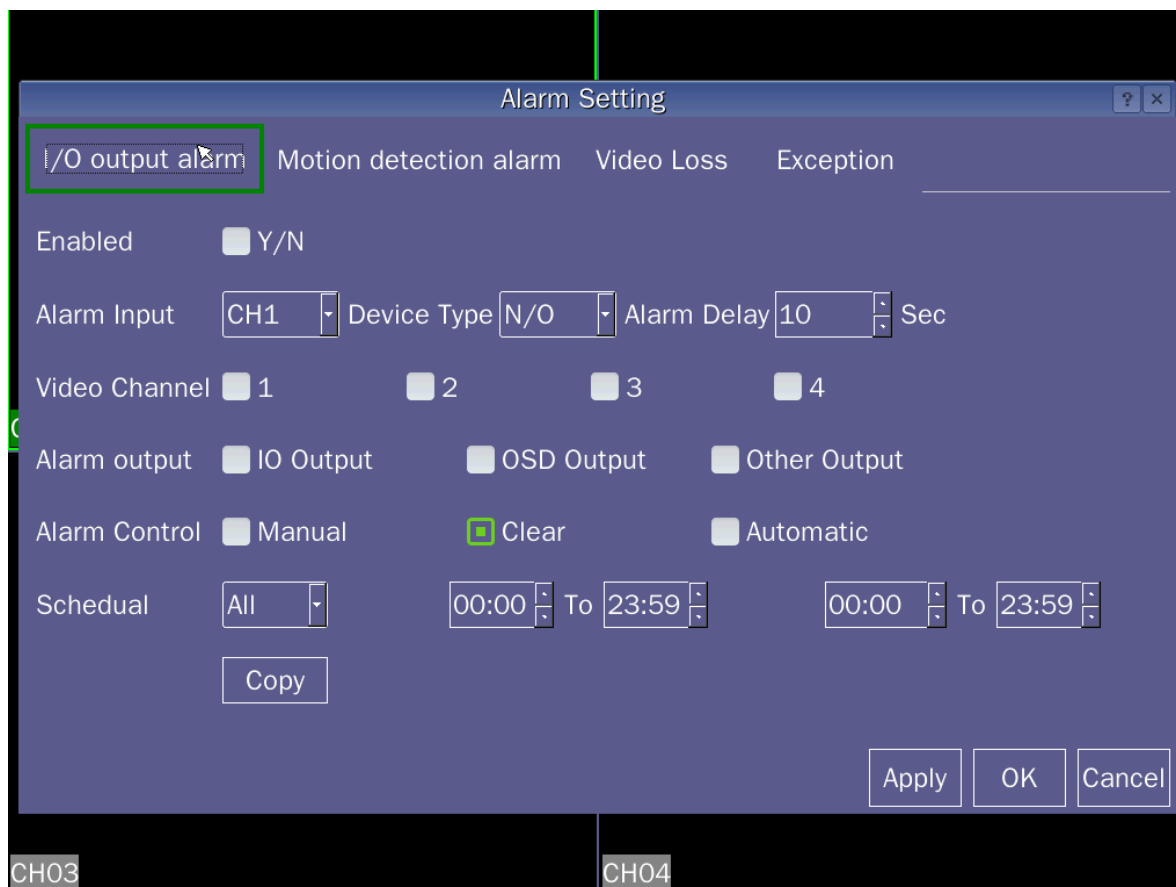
Alarm Setting

? ×

I/O output alarm Motion detection alarm Video Loss Exception

Enabled Y/N

Alarm Input CH1 Device Type N/O Alarm Delay 10 Sec

Video Channel 1 2 3 4

Alarm output IO Output OSD Output Other Output

Alarm Control Manual Clear Automatic

Schedual All 00:00 To 23:59 00:00 To 23:59

Copy

Apply OK Cancel

CH03 CH04